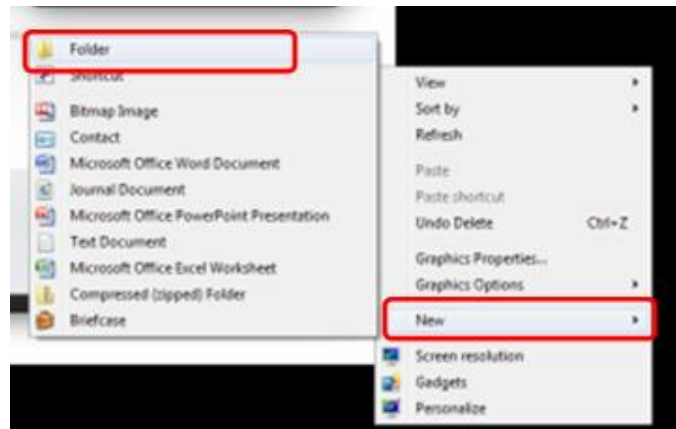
Folder
Shortcut
Bitmap Image
Contact
Microsoft Office Word Document
Journal Document
Microsoft Office PowerPoint Presentation
Text Document
Microsoft Office Excel Worksheet
Compressed (zipped) Folder
Briefcase

View
Sort by
Refresh
Paste
Paste shortcut
Undo Delete Ctrl+Z
Graphics Properties...
Graphics Options
New
Screen resolution
Gadgets
Personalize